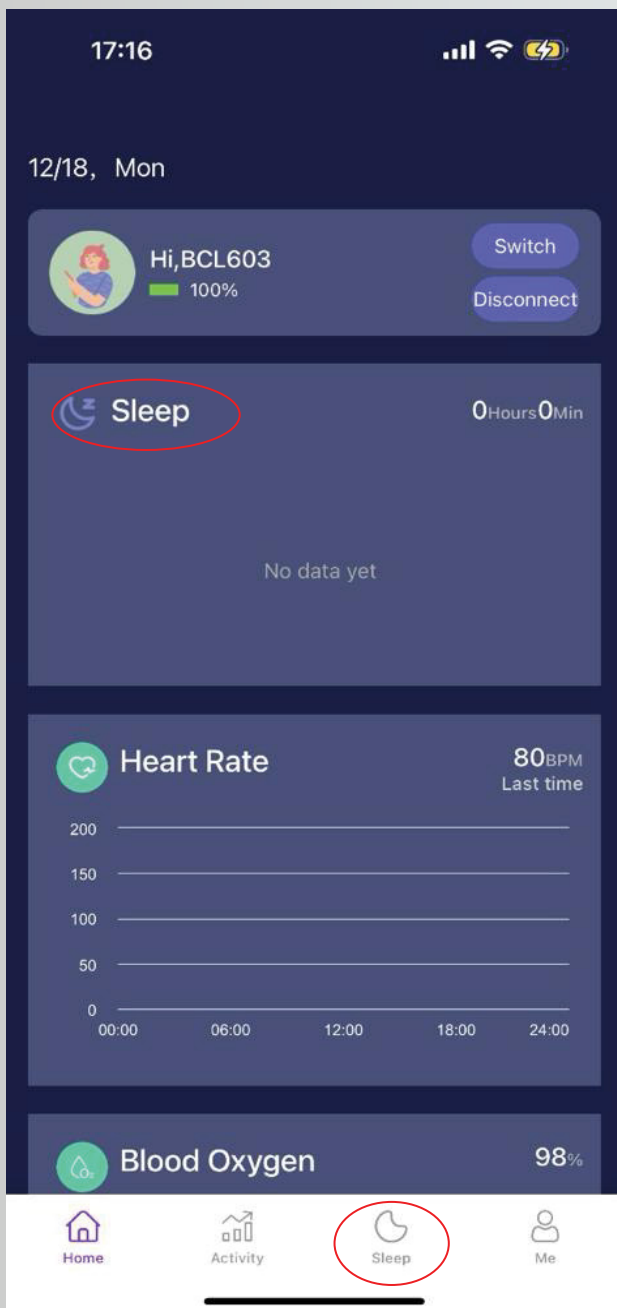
17:16

12/18， Mon

Hi,BCL603
100%

Switch
Disconnect

Sleep
0Hours0Min

No data yet

Heart Rate
80BPM
Last time

200
150
100
50
0
00:00 06:00 12:00 18:00 24:00

Blood Oxygen
98%

Home Activity Sleep Me